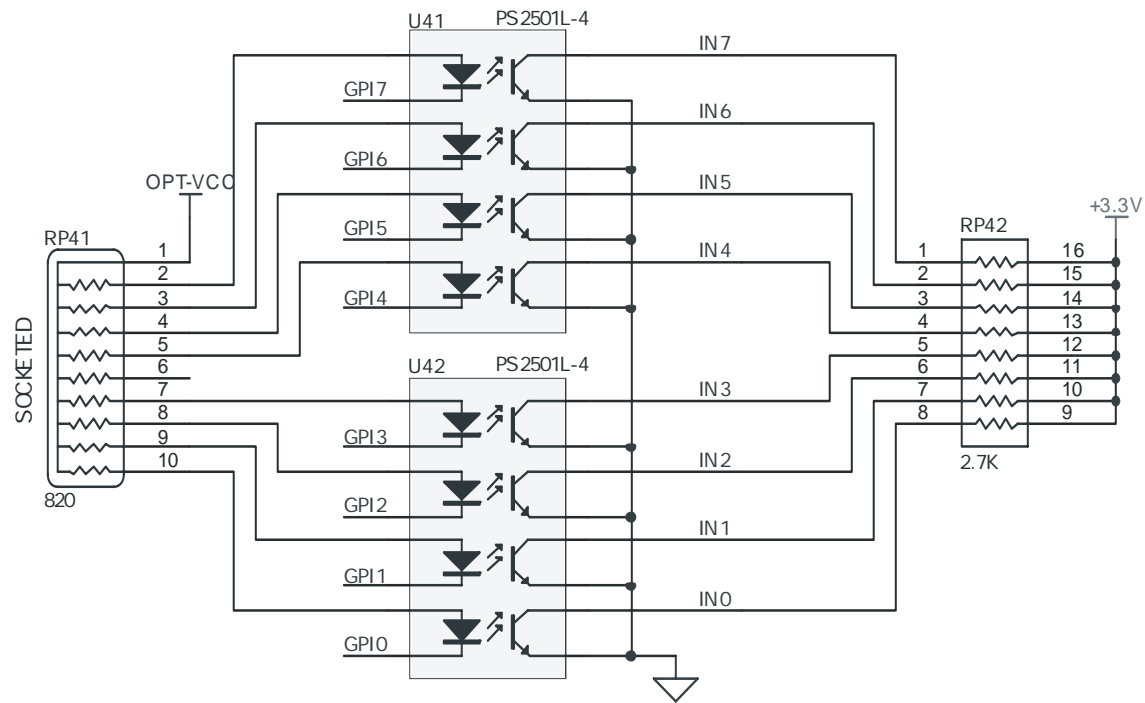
U41 PS2501L-4

IN7

GPI7

IN6

GPI6

OPT-VCC

IN5

GPI5

+3.3V

RP41

RP42

1
2
3
4
5
6
7
8
9
10

IN4

GPI4

1
2
3
4
5
6
7
8

16
15
14
13
12
11
10
9

SOCKETED

U42 PS2501L-4

IN3

GPI3

IN2

2.7K

820

GPI2

IN1

GPI1

IN0

GPI0